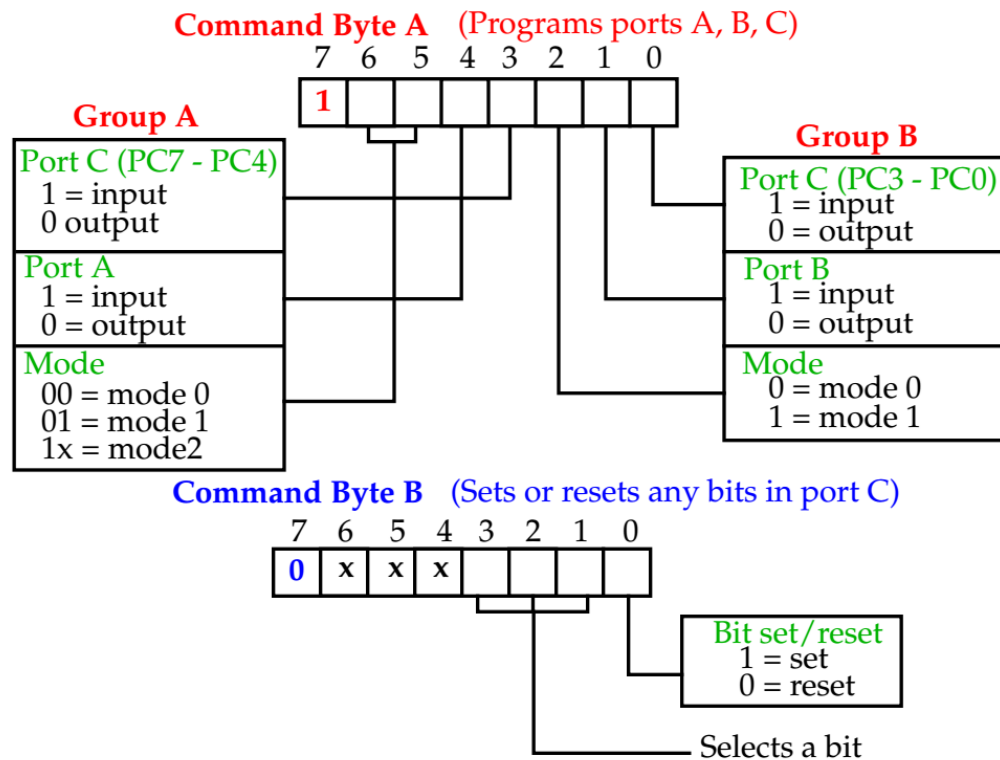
Command Byte A (Programs ports A, B, C)

7 6 5 4 3 2 1 0

1

Group A

Port C (PC7 - PC4)
1 = input
0 output

Port A
1 = input
0 = output

Mode
00 = mode 0
01 = mode 1
1x = mode2

Group B

Port C (PC3 - PC0)
1 = input
0 = output

Port B
1 = input
0 = output

Mode
0 = mode 0
1 = mode 1

Command Byte B (Sets or resets any bits in port C)

7 6 5 4 3 2 1 0

0 x x x

Bit set/reset
1 = set
0 = reset

Selects a bit